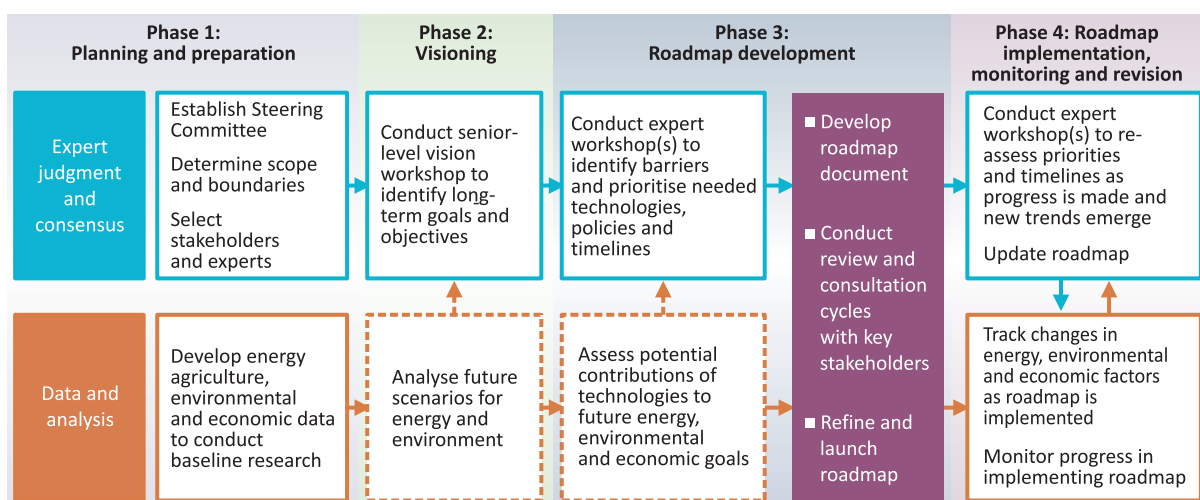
Phase 1:
Planning and preparation

Phase 2:
Visioning

Phase 3:
Roadmap development

Phase 4: Roadmap implementation, monitoring and revision

Expert judgment and consensus

Establish Steering Committee

Determine scope and boundaries

Select stakeholders and experts

Conduct senior-level vision workshop to identify long-term goals and objectives

Conduct expert workshop(s) to identify barriers and prioritise needed technologies, policies and timelines

■ Develop roadmap document

■ Conduct review and consultation cycles with key stakeholders

■ Refine and launch roadmap

Conduct expert workshop(s) to re-assess priorities and timelines as progress is made and new trends emerge

Update roadmap

Data and analysis

Develop energy agriculture, environmental and economic data to conduct baseline research

Analyse future scenarios for energy and environment

Assess potential contributions of technologies to future energy, environmental and economic goals

Track changes in energy, environmental and economic factors as roadmap is implemented

Monitor progress in implementing roadmap